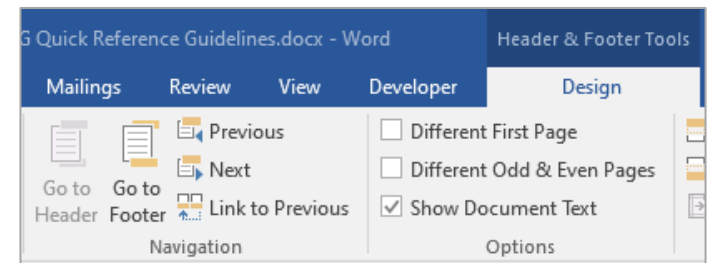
G Quick Reference Guidelines.docx - Word

Header & Footer Tools

Mailings Review View Developer Design

Go to Header

Go to Footer

Previous

Next

Link to Previous

Navigation

Different First Page

Different Odd & Even Pages

Show Document Text

Options